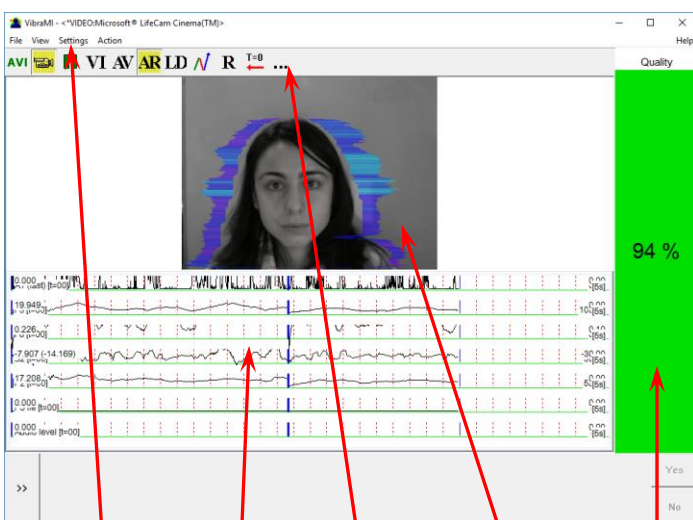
VibraMI - <*VIDEO:Microsoft® LifeCam Cinema(TM)>

File View Settings Action

Help

AVI VI AV AR LD R T=0 ...

Quality

94 %

0.000 [t=00]

19.949

0.226

-7.907 (-14.169)

17.208

0.000 [t=00]

0.000 Audio level [t=00]

[5s]

10 [5s]

0.10 [5s]

-30.00 [5s]

5 [5s]

[5s]

[5s]

>>

Yes

No